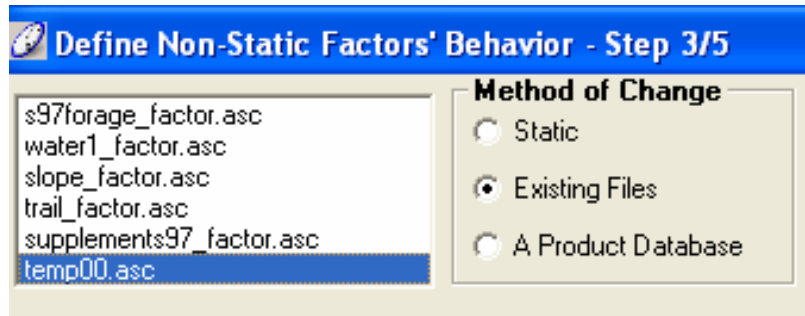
Define Non-Static Factors' Behavior - Step 3/5

s97forage_factor.asc
water1_factor.asc
slope_factor.asc
trail_factor.asc
supplements97_factor.asc
temp00.asc

Method of Change
Static
Existing Files
A Product Database